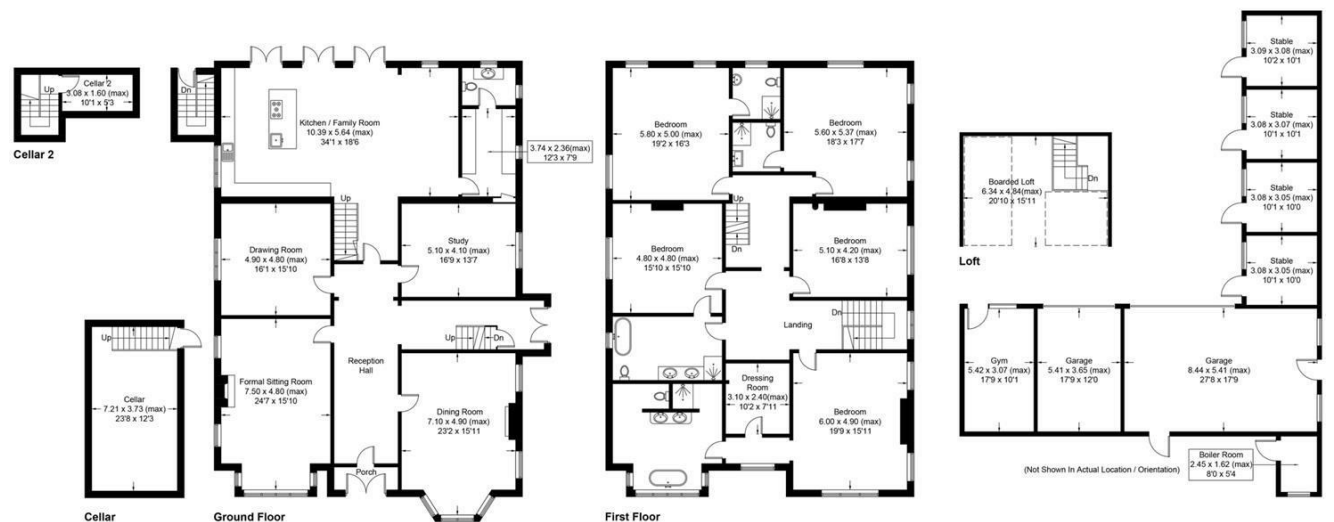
Cellar 2
Up
Cellar 2
3.08 x 1.60 (max)
10'1 x 5'3

Cellar
Up
Cellar
7.21 x 3.73 (max)
23'8 x 12'3

Ground Floor
Dn
Kitchen / Family Room
10.39 x 5.64 (max)
34'1 x 18'6

3.74 x 2.36(max)
12'3 x 7'9

Up
Drawing Room
4.90 x 4.80 (max)
16'1 x 15'10

Study
5.10 x 4.10 (max)
16'9 x 13'7

Formal Sitting Room
7.50 x 4.80 (max)
24'7 x 15'10

Reception Hall

Up
Dn

Dining Room
7.10 x 4.90 (max)
23'2 x 15'11

Porch

First Floor
Bedroom
5.80 x 5.00 (max)
19'2 x 16'3

Bedroom
5.60 x 5.37 (max)
18'3 x 17'7

Up
Dn
Bedroom
4.80 x 4.80 (max)
15'10 x 15'10

Bedroom
5.10 x 4.20 (max)
16'8 x 13'8

Landing
Dn

Dressing Room
3.10 x 2.40(max)
10'2 x 7'11

Bedroom
6.00 x 4.90 (max)
19'9 x 15'11

Loft
Boarded Loft
6.34 x 4.84(max)
20'10 x 15'11
Dn

Stable
3.09 x 3.08 (max)
10'2 x 10'1

Stable
3.08 x 3.07 (max)
10'1 x 10'1

Stable
3.08 x 3.05 (max)
10'1 x 10'0

Stable
3.08 x 3.05 (max)
10'1 x 10'0

Gym
5.42 x 3.07 (max)
17'9 x 10'1

Garage
5.41 x 3.65 (max)
17'9 x 12'0

Garage
8.44 x 5.41 (max)
27'8 x 17'9

(Not Shown In Actual Location / Orientation)
Boiler Room
2.45 x 1.62 (max)
8'0 x 5'4